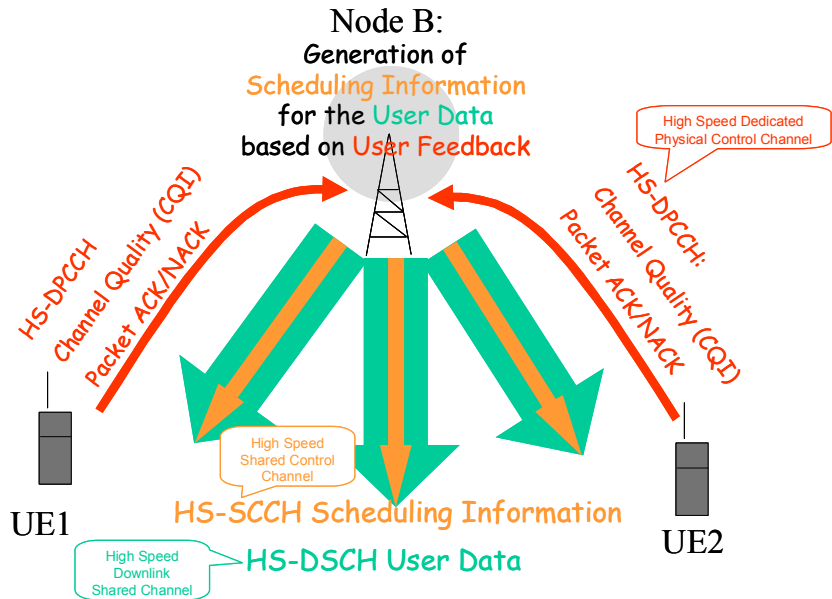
Node B:
Generation of
Scheduling Information
for the User Data
based on User Feedback

High Speed Dedicated Physical Control Channel

HS-DPCCH
Channel Quality (CQI)
Packet ACK/NACK

HS-DPCCH:
Channel Quality (CQI)
Packet ACK/NACK

High Speed Shared Control Channel

UE1

UE2

HS-SCCH Scheduling Information

High Speed Downlink Shared Channel

HS-DSCH User Data